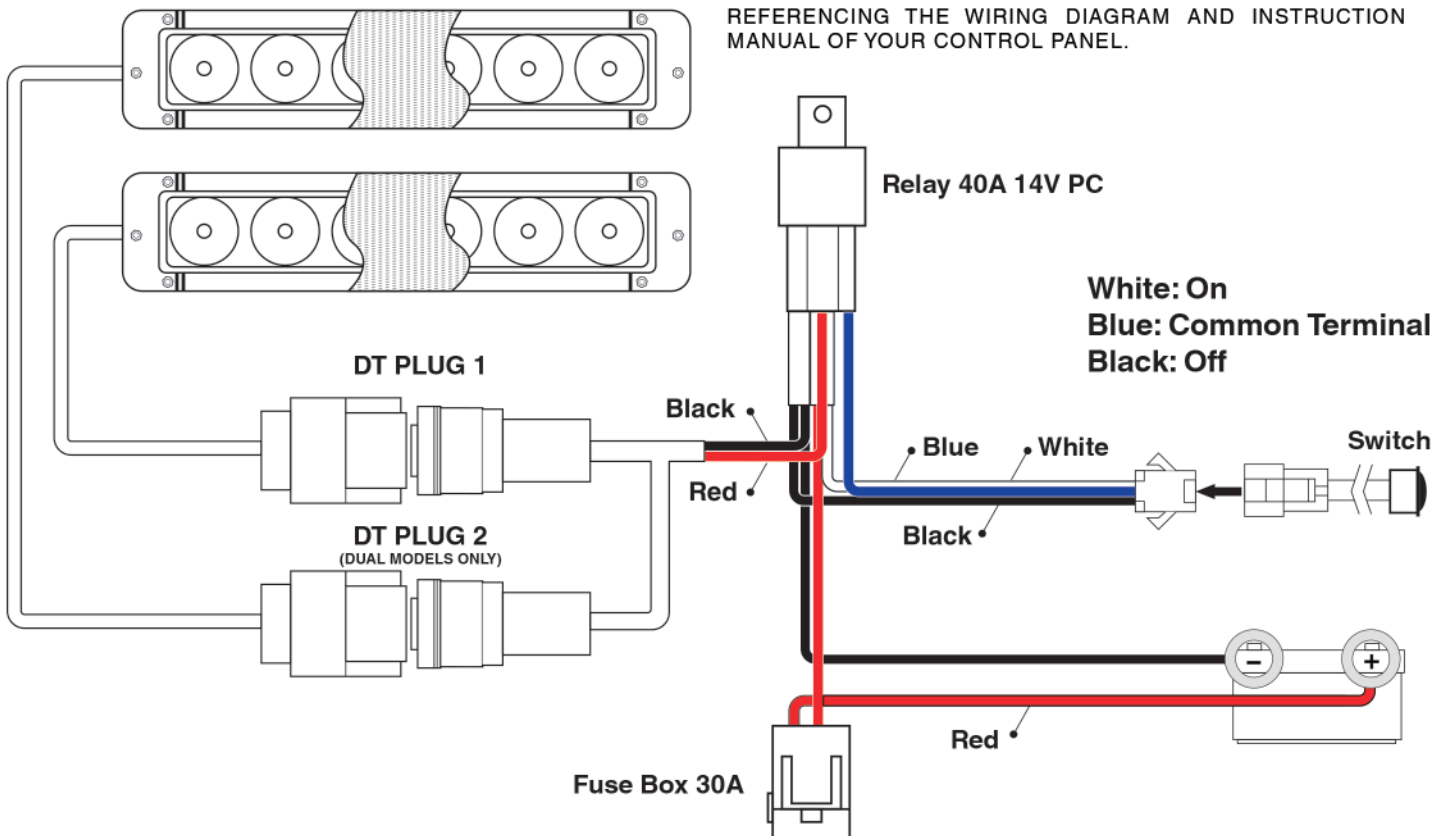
REFERENCING THE WIRING DIAGRAM AND INSTRUCTION MANUAL OF YOUR CONTROL PANEL.

Relay 40A 14V PC

White: On
Blue: Common Terminal
Black: Off

DT PLUG 1

Black

Red

Blue

White

Switch

Black

DT PLUG 2
(DUAL MODELS ONLY)

−

+

Red

Fuse Box 30A